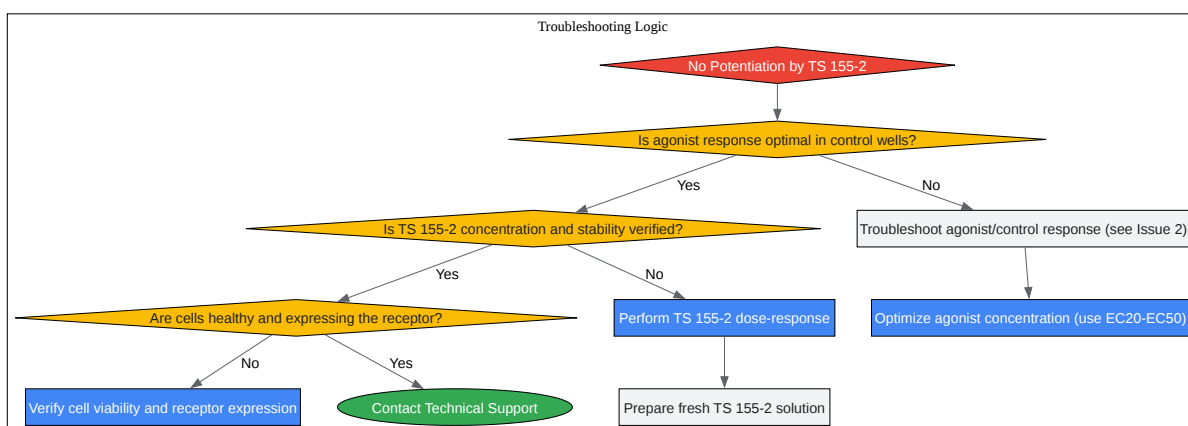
Troubleshooting Logic

No Potentiation by TS 155-2

Is agonist response optimal in control wells?

Yes

No

Is TS 155-2 concentration and stability verified?

Troubleshoot agonist/control response (see Issue 2)

Yes

No

Are cells healthy and expressing the receptor?

Perform TS 155-2 dose-response

Optimize agonist concentration (use EC20-EC50)

No

Yes

Verify cell viability and receptor expression

Contact Technical Support

Prepare fresh TS 155-2 solution